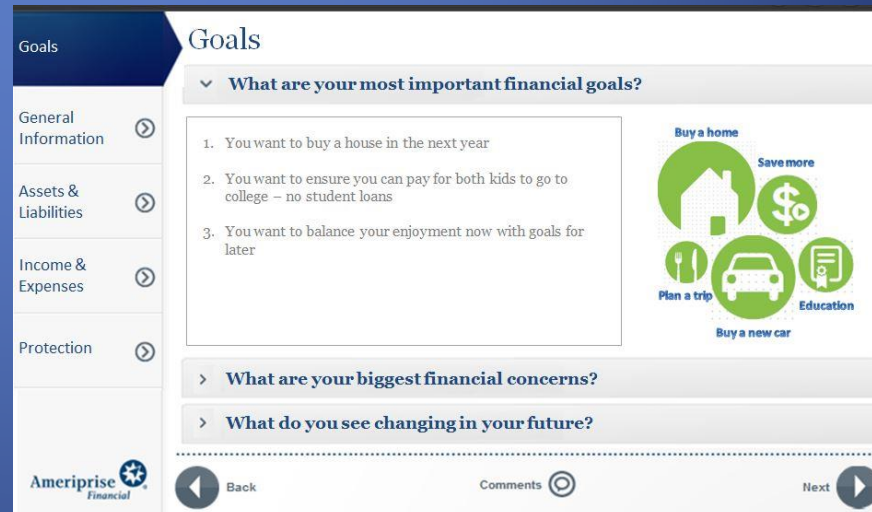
Goals

General Information

Assets & Liabilities

Income & Expenses

Protection

Ameriprise Financial

Goals

What are your most important financial goals?

1. You want to buy a house in the next year

2. You want to ensure you can pay for both kids to go to college – no student loans

3. You want to balance your enjoyment now with goals for later

Buy a home

Save more

Plan a trip

Education

Buy a new car

What are your biggest financial concerns?

What do you see changing in your future?

Back

Comments

Next